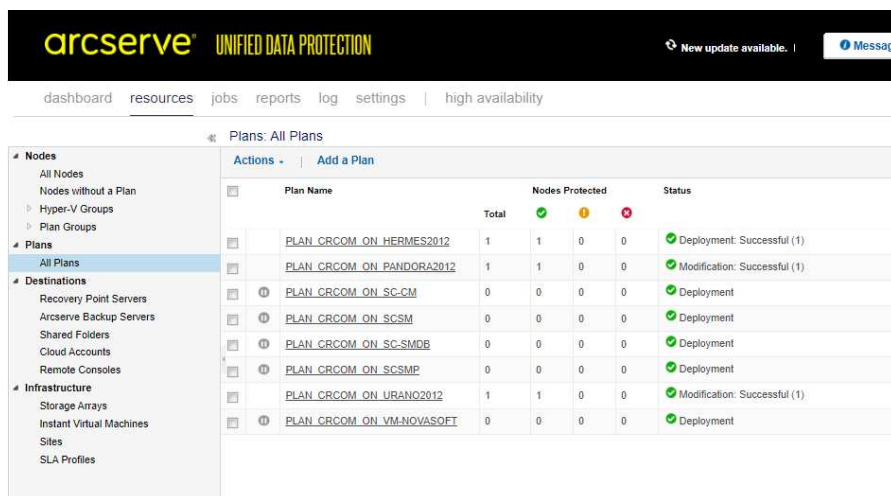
arcserve® UNIFIED DATA PROTECTION

New update available. | Messag

dashboard resources jobs reports log settings | high availability

Nodes
All Nodes
Nodes without a Plan
Hyper-V Groups
Plan Groups
Plans
All Plans
Destinations
Recovery Point Servers
Arcserve Backup Servers
Shared Folders
Cloud Accounts
Remote Consoles
Infrastructure
Storage Arrays
Instant Virtual Machines
Sites
SLA Profiles

Plans: All Plans

Actions | Add a Plan

| Plan Name | Nodes Protected: Total | ✔ | ! | ✖ | Status |
|---|---|---|---|---|---|
| PLAN_CRCOM_ON_HERMES2012 | 1 | 1 | 0 | 0 | Deployment: Successful (1) |
| PLAN_CRCOM_ON_PANDORA2012 | 1 | 1 | 0 | 0 | Modification: Successful (1) |
| PLAN_CRCOM_ON_SC-CM | 0 | 0 | 0 | 0 | Deployment |
| PLAN_CRCOM_ON_SCSM | 0 | 0 | 0 | 0 | Deployment |
| PLAN_CRCOM_ON_SC-SMDB | 0 | 0 | 0 | 0 | Deployment |
| PLAN_CRCOM_ON_SCSMP | 0 | 0 | 0 | 0 | Deployment |
| PLAN_CRCOM_ON_URANO2012 | 1 | 1 | 0 | 0 | Modification: Successful (1) |
| PLAN_CRCOM_ON_VM-NOVASOFT | 0 | 0 | 0 | 0 | Deployment |